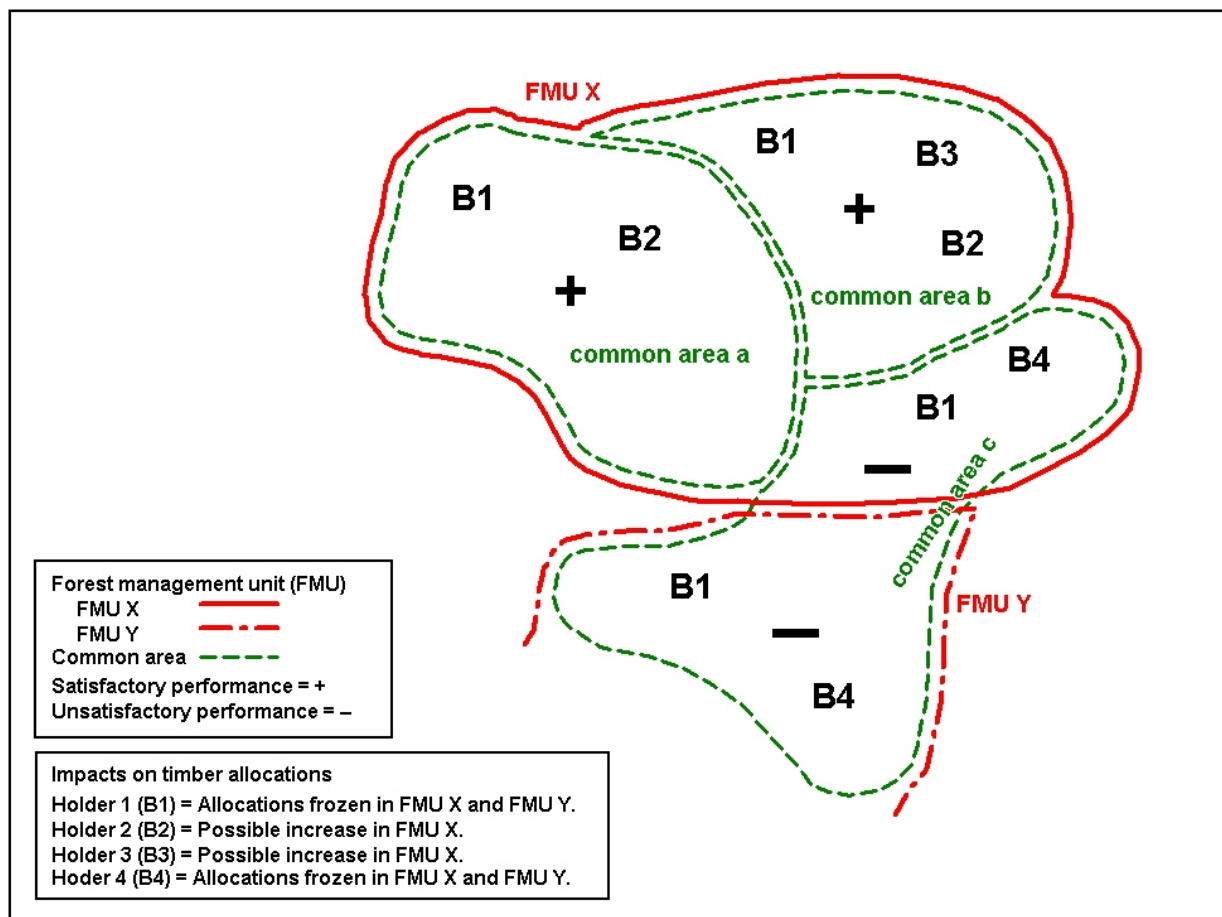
FMU X

B1

B3

+

B2

B1

B2

+

common area b

common area a

B4

B1

–

common area c

B1

–

FMU Y

B4

Forest management unit (FMU)
FMU X
FMU Y
Common area
Satisfactory performance = +
Unsatisfactory performance = –

Impacts on timber allocations
Holder 1 (B1) = Allocations frozen in FMU X and FMU Y.
Holder 2 (B2) = Possible increase in FMU X.
Holder 3 (B3) = Possible increase in FMU X.
Hoder 4 (B4) = Allocations frozen in FMU X and FMU Y.